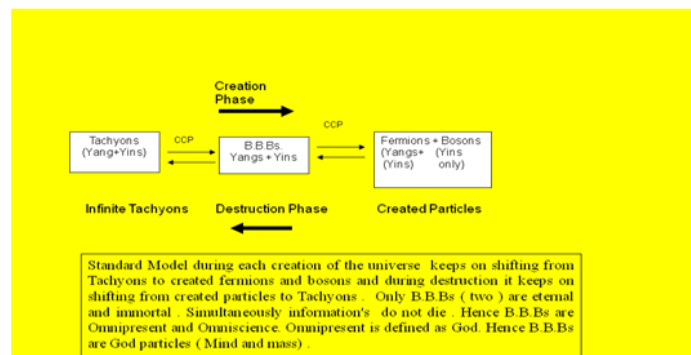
Creation Phase

Tachyons (Yang+Yins)

CCP

B.B.Bs. Yangs + Yins

CCP

Fermions + Bosons (Yangs+ (Yins) (Yins only)

Infinite Tachyons

Destruction Phase

Created Particles

Standard Model during each creation of the universe keeps on shifting from Tachyons to created fermions and bosons and during destruction it keeps on shifting from created particles to Tachyons . Only B.B.Bs ( two ) are eternal and immortal . Simultaneously information's do not die . Hence B.B.Bs are Omnipresent and Omniscience. Omnipresent is defined as God. Hence B.B.Bs are God particles ( Mind and mass) .